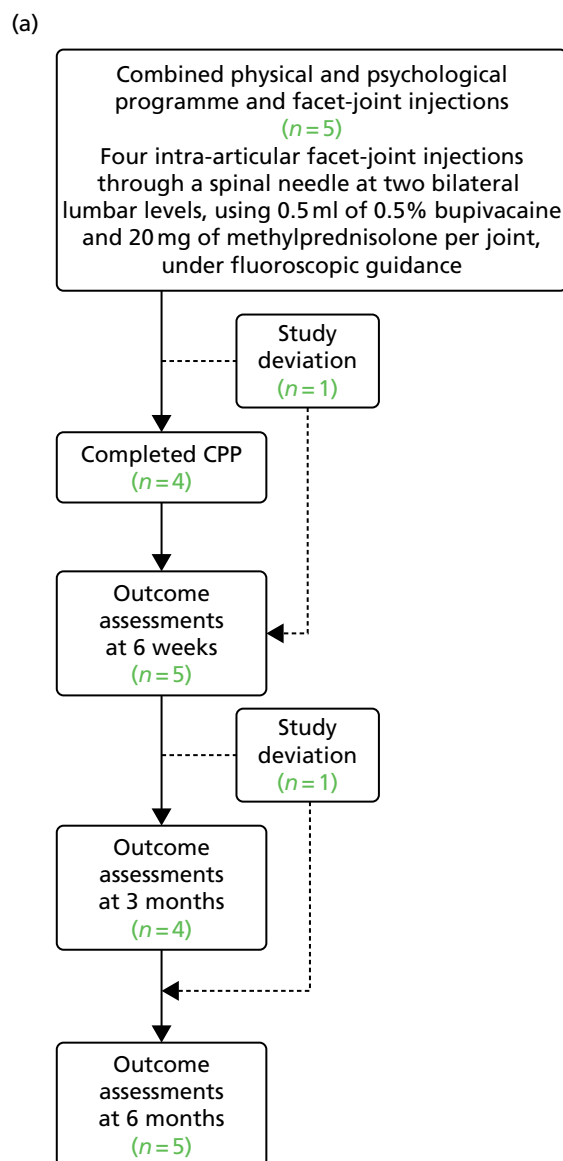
(a)

Combined physical and psychological programme and facet-joint injections
($n=5$)
Four intra-articular facet-joint injections through a spinal needle at two bilateral lumbar levels, using 0.5 ml of 0.5% bupivacaine and 20 mg of methylprednisolone per joint, under fluoroscopic guidance

Study deviation
($n=1$)

Completed CPP
($n=4$)

Outcome assessments at 6 weeks
($n=5$)

Study deviation
($n=1$)

Outcome assessments at 3 months
($n=4$)

Outcome assessments at 6 months
($n=5$)